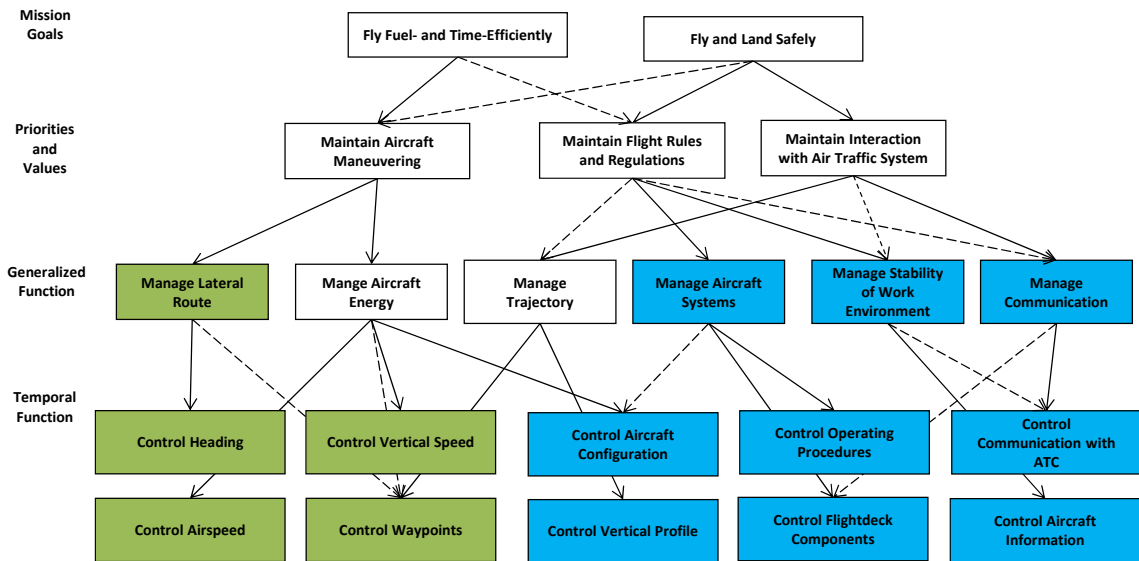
Mission Goals

Fly Fuel- and Time-Efficiently

Fly and Land Safely

Priorities and Values

Maintain Aircraft Maneuvering

Maintain Flight Rules and Regulations

Maintain Interaction with Air Traffic System

Generalized Function

Manage Lateral Route

Mange Aircraft Energy

Manage Trajectory

Manage Aircraft Systems

Manage Stability of Work Environment

Manage Communication

Temporal Function

Control Heading

Control Vertical Speed

Control Aircraft Configuration

Control Operating Procedures

Control Communication with ATC

Control Airspeed

Control Waypoints

Control Vertical Profile

Control Flightdeck Components

Control Aircraft Information